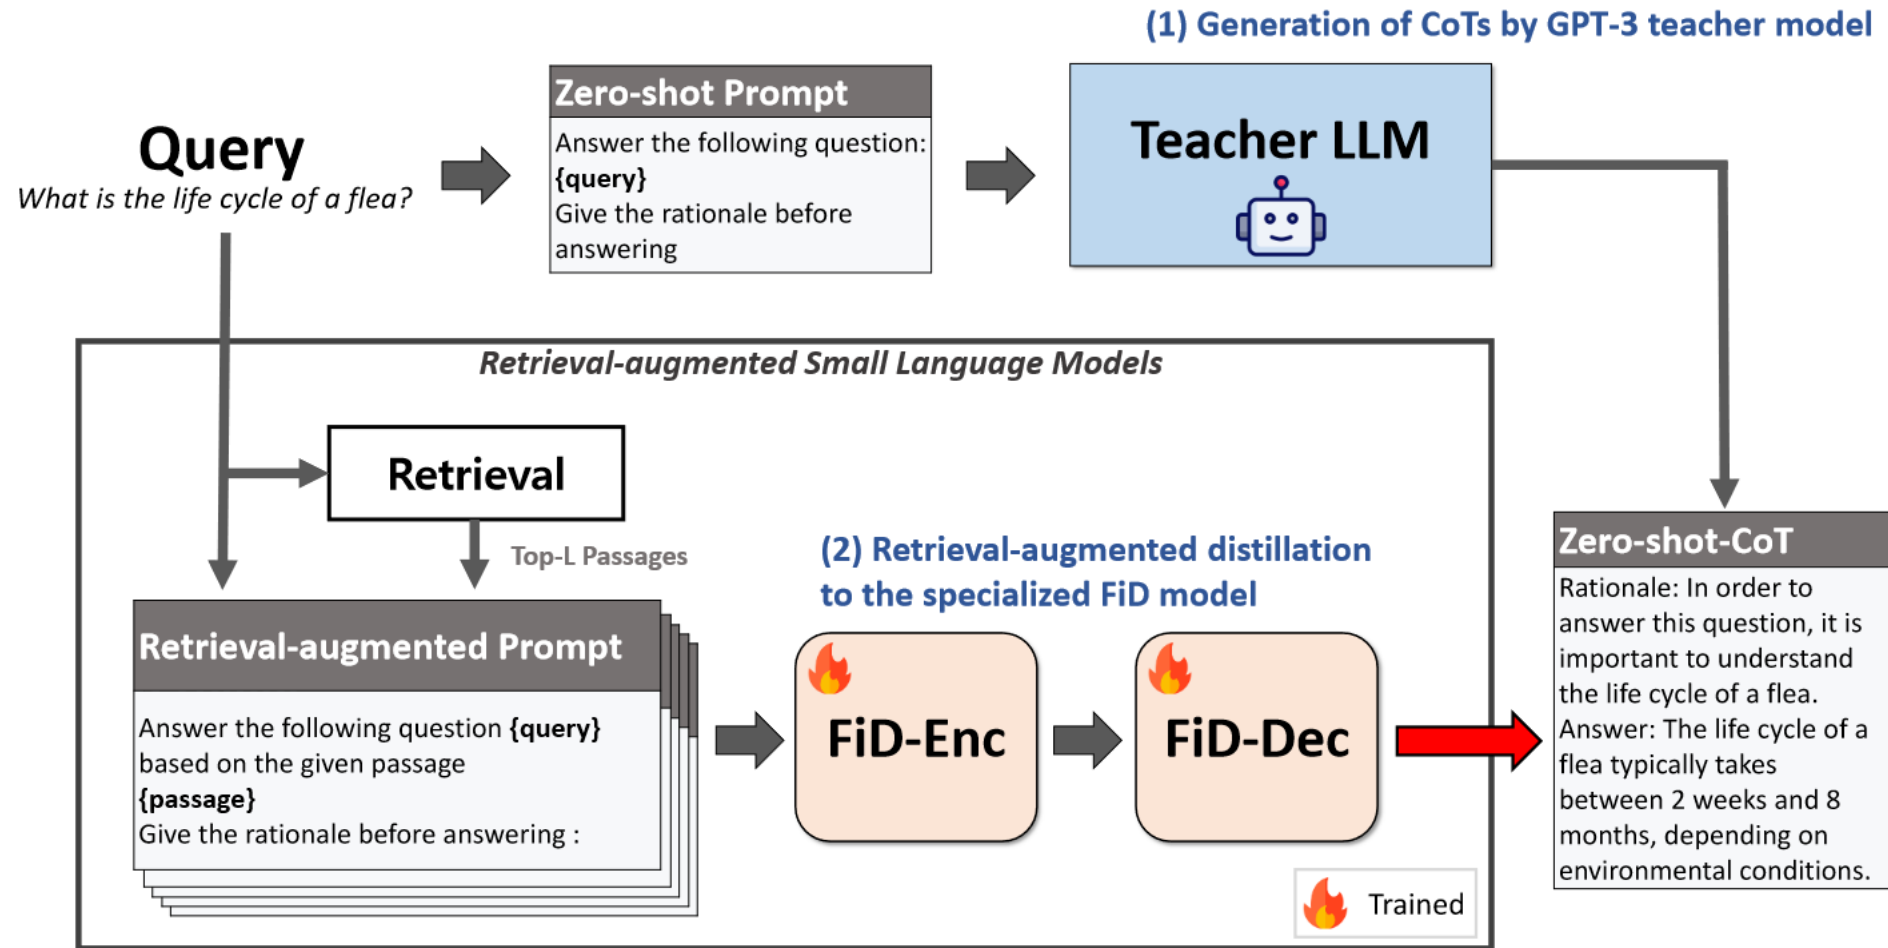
(1) Generation of CoTs by GPT-3 teacher model

Query
What is the life cycle of a flea?

Zero-shot Prompt
Answer the following question: {query} Give the rationale before answering

Teacher LLM

Retrieval-augmented Small Language Models

Retrieval

Top-L Passages

Retrieval-augmented Prompt
Answer the following question {query} based on the given passage {passage} Give the rationale before answering :

(2) Retrieval-augmented distillation to the specialized FiD model

FiD-Enc

FiD-Dec

Trained

Zero-shot-CoT
Rationale: In order to answer this question, it is important to understand the life cycle of a flea. Answer: The life cycle of a flea typically takes between 2 weeks and 8 months, depending on environmental conditions.